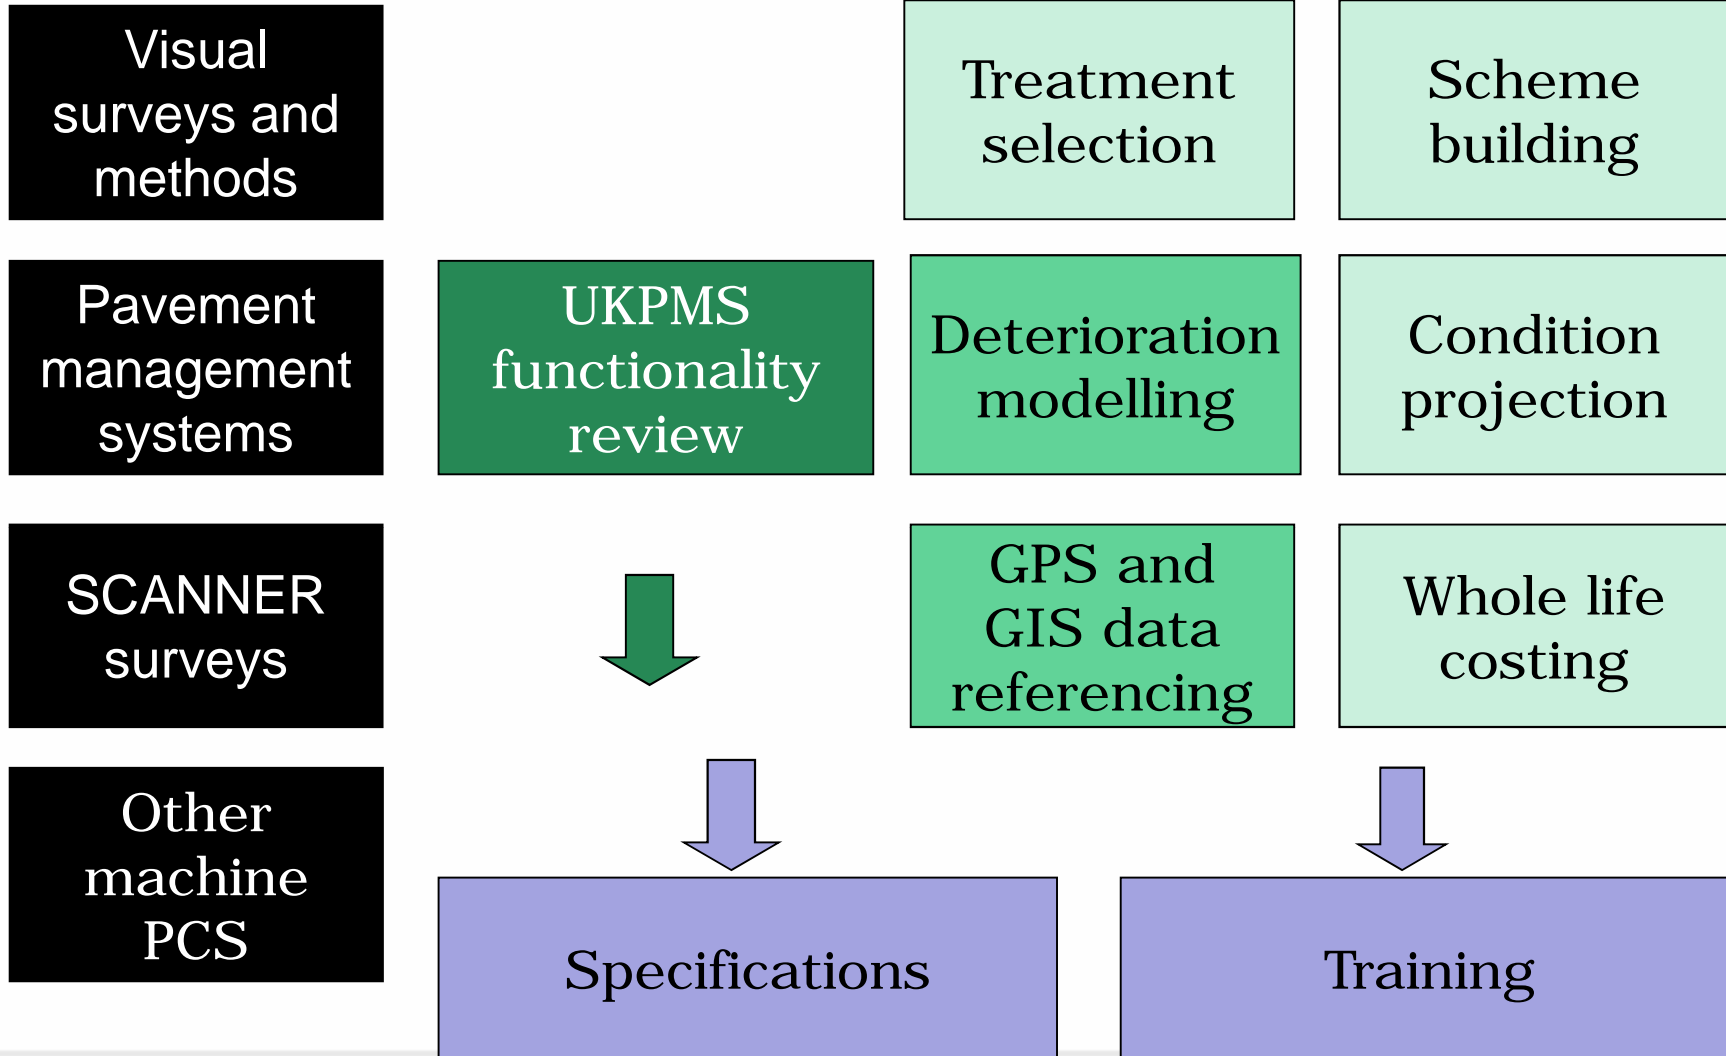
Visual surveys and methods

Treatment selection

Scheme building

Pavement management systems

UKPMS functionality review

Deterioration modelling

Condition projection

SCANNER surveys

GPS and GIS data referencing

Whole life costing

Other machine PCS

Specifications

Training